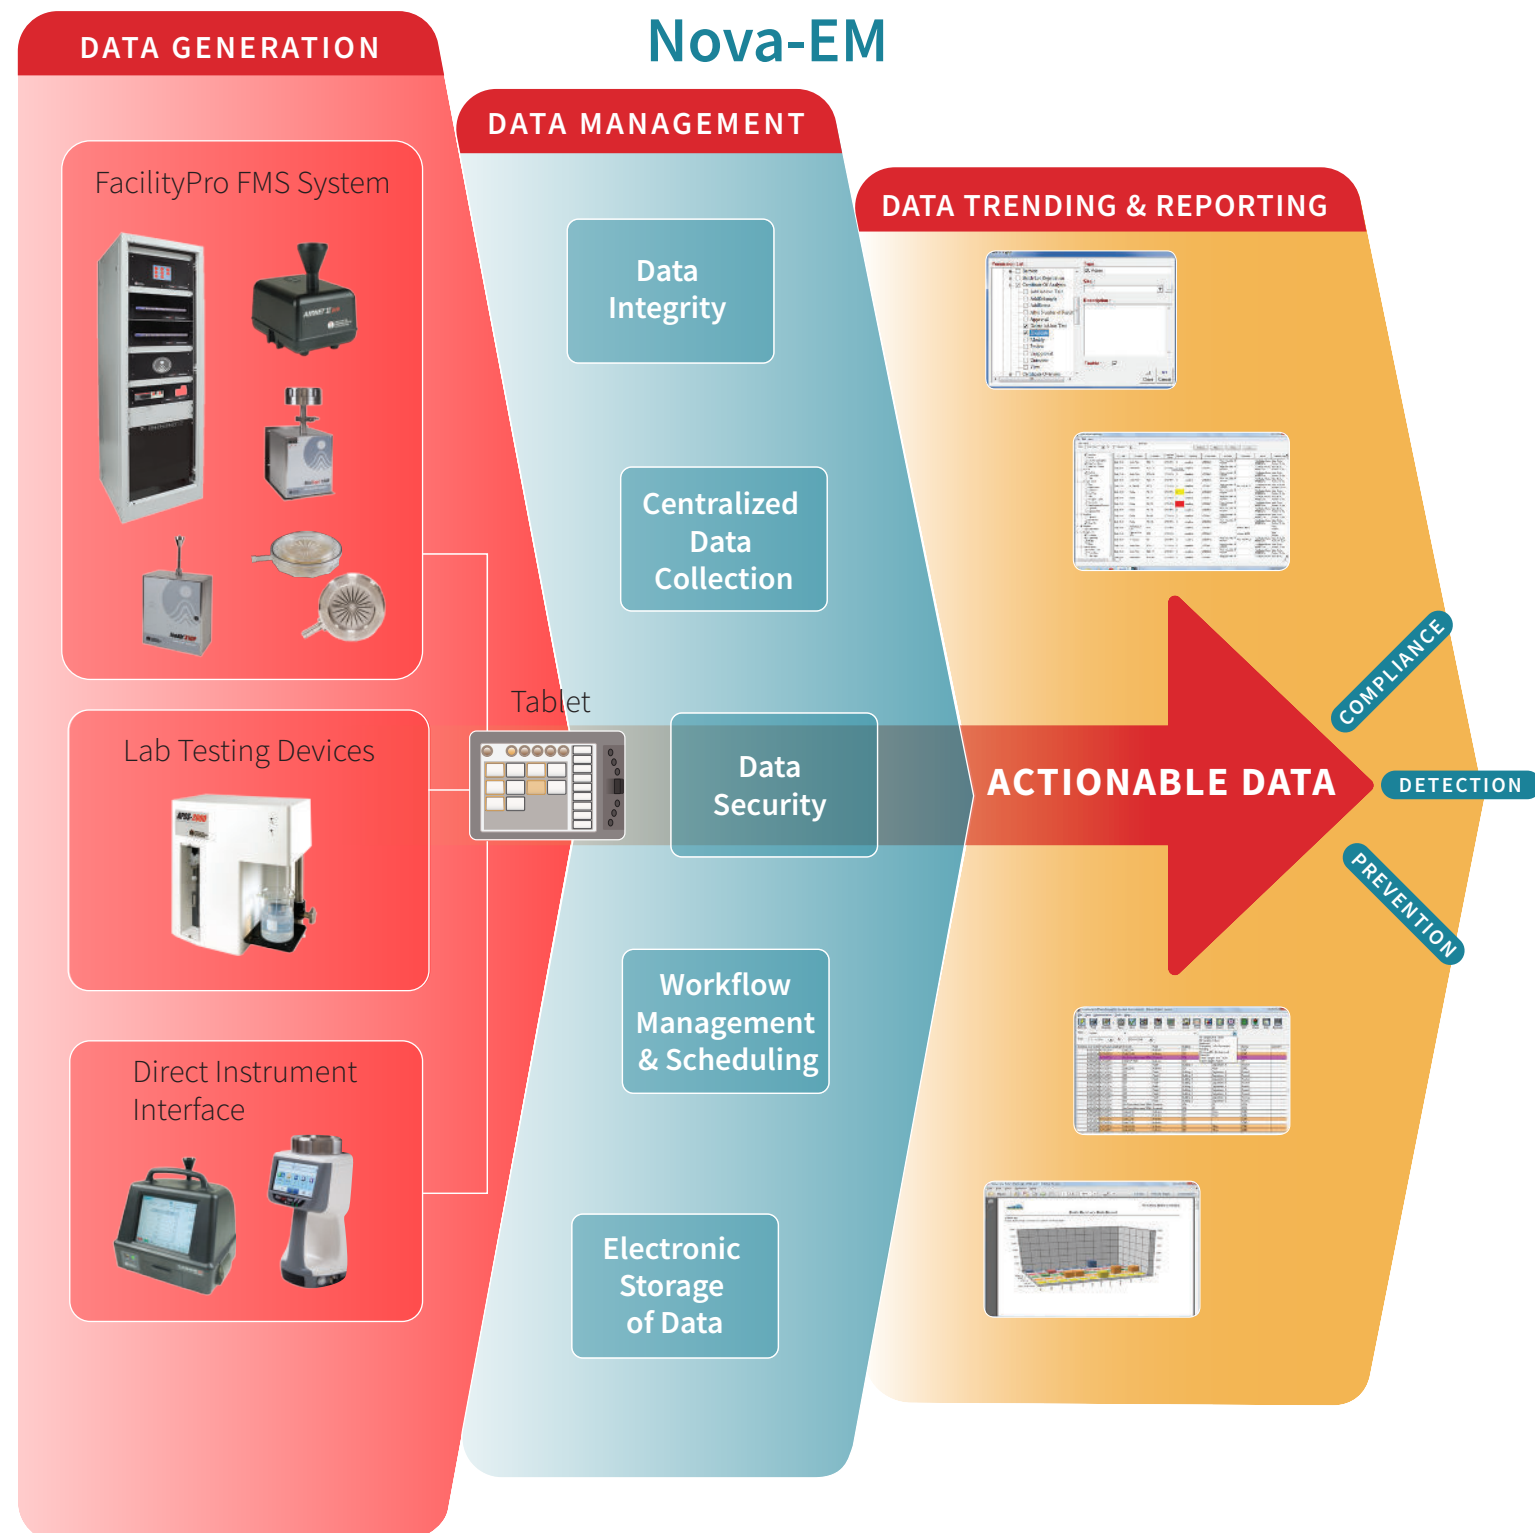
Nova-EM

DATA GENERATION

FacilityPro FMS System

Lab Testing Devices

Direct Instrument Interface

Tablet

DATA MANAGEMENT

Data Integrity

Centralized Data Collection

Data Security

Workflow Management & Scheduling

Electronic Storage of Data

DATA TRENDING & REPORTING

ACTIONABLE DATA

COMPLIANCE

DETECTION

PREVENTION